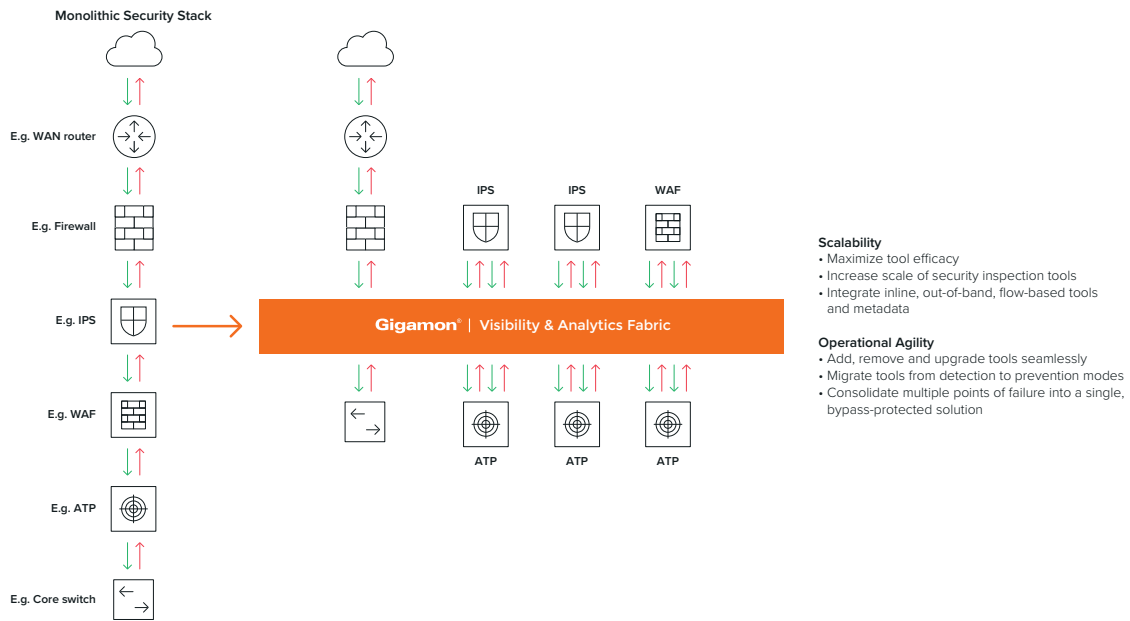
Monolithic Security Stack

E.g. WAN router

E.g. Firewall

E.g. IPS

E.g. WAF

E.g. ATP

E.g. Core switch

IPS

IPS

WAF

Gigamon® | Visibility & Analytics Fabric

ATP

ATP

ATP

Scalability
• Maximize tool efficacy
• Increase scale of security inspection tools
• Integrate inline, out-of-band, flow-based tools and metadata

Operational Agility
• Add, remove and upgrade tools seamlessly
• Migrate tools from detection to prevention modes
• Consolidate multiple points of failure into a single, bypass-protected solution